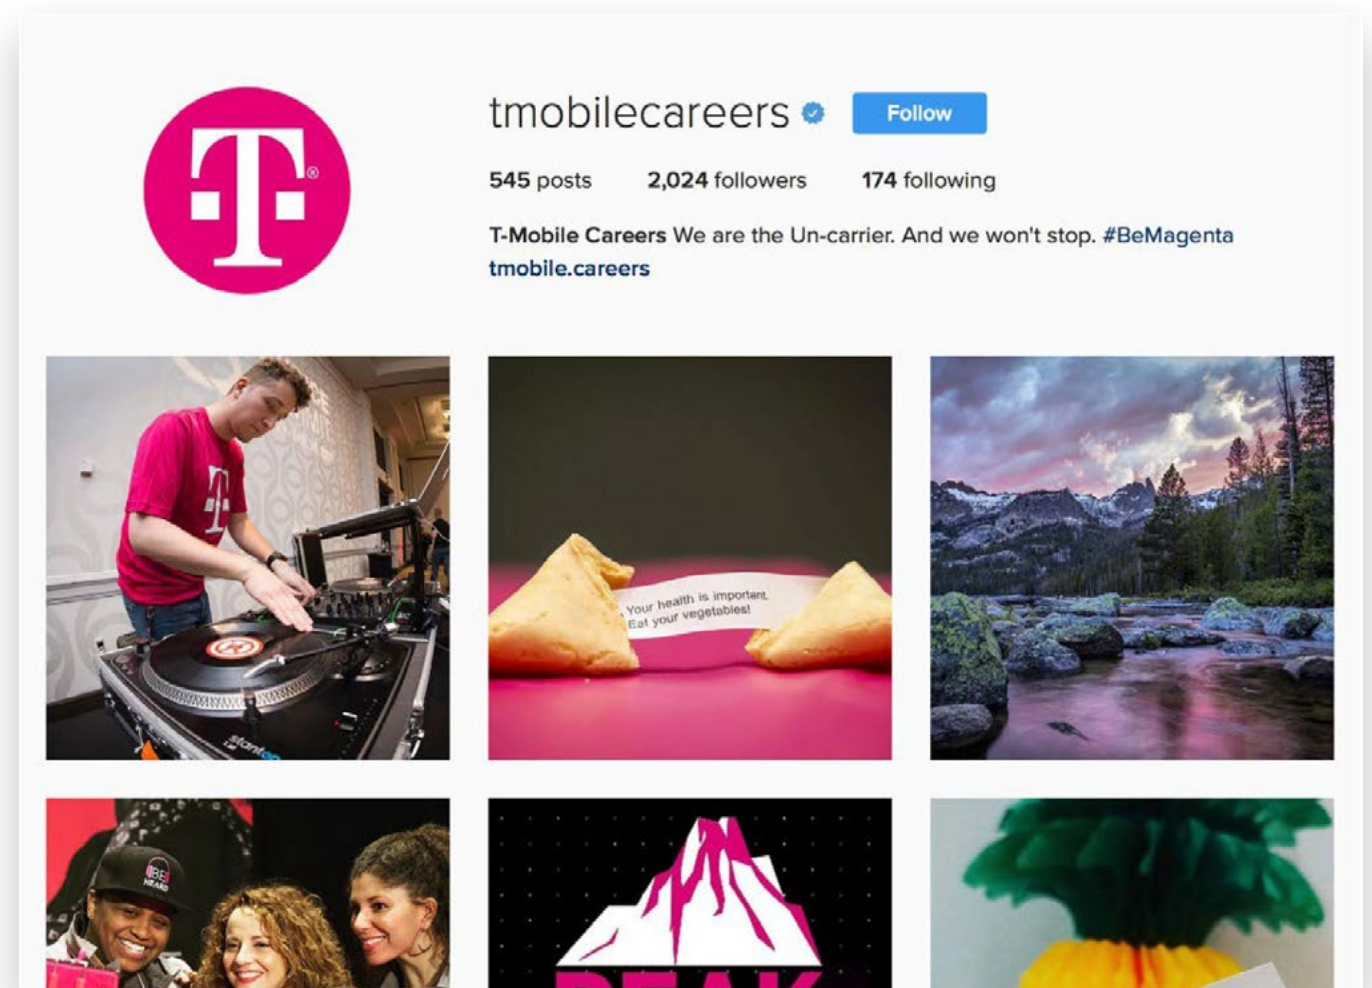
T

tmobilecareers Follow

545 posts 2,024 followers 174 following

T-Mobile Careers We are the Un-carrier. And we won't stop. #BeMagenta
tmobile.careers

T

stanton

Your health is important. Eat your vegetables!

BE HEARD

PEAK